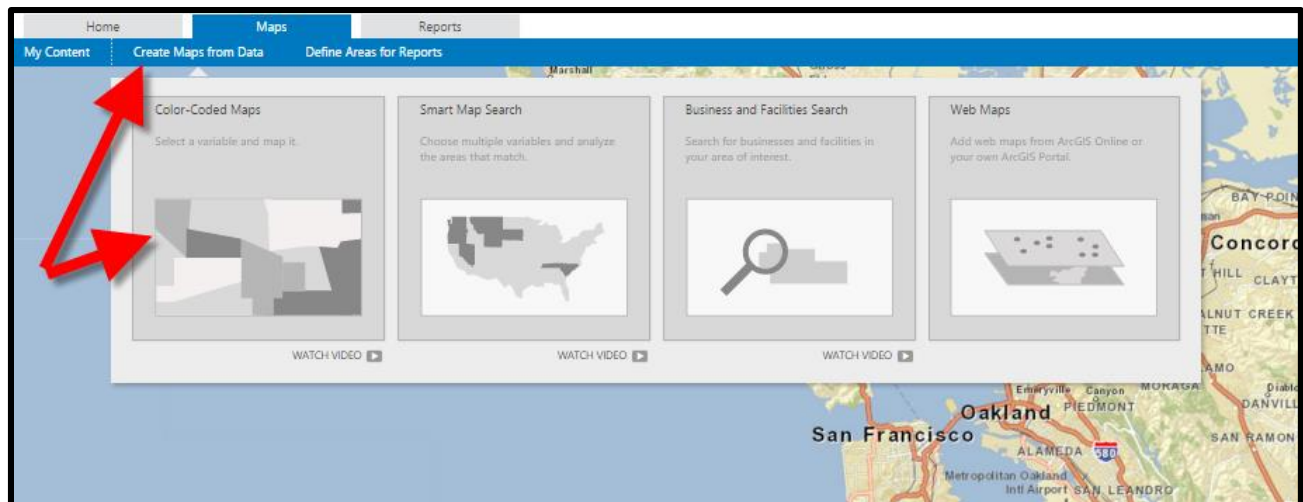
Home Maps Reports

My Content Create Maps from Data Define Areas for Reports

Color-Coded Maps

Select a variable and map it.

WATCH VIDEO

Smart Map Search

Choose multiple variables and analyze the areas that match.

WATCH VIDEO

Business and Facilities Search

Search for businesses and facilities in your area of interest.

WATCH VIDEO

Web Maps

Add web maps from ArcGIS Online or your own ArcGIS Portal.

Marshall

BAY POINT

Concord

HILL CLAYTON

WALNUT CREEK

Emeryville Canyon MORAGA

Oakland PIEDMONT

DANVILLE

San Francisco

SAN RAMON

ALAMEDA 580

Metropolitan Oakland Intl Airport SAN LEANDRO